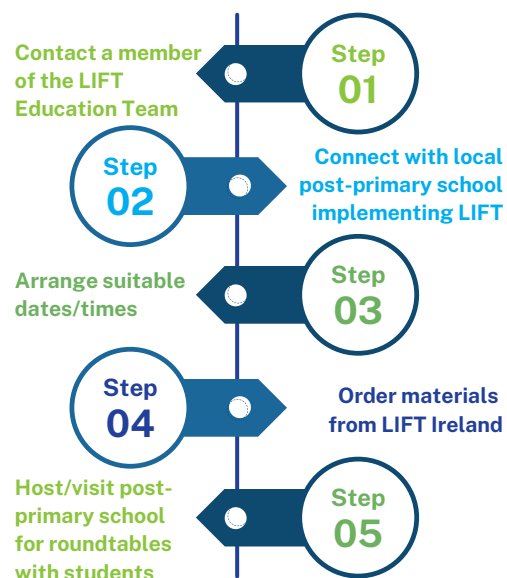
Contact a member of the LIFT Education Team

Step 01

Step 02

Connect with local post-primary school implementing LIFT

Arrange suitable dates/times

Step 03

Step 04

Order materials from LIFT Ireland

Host/visit post-primary school for roundtables with students

Step 05